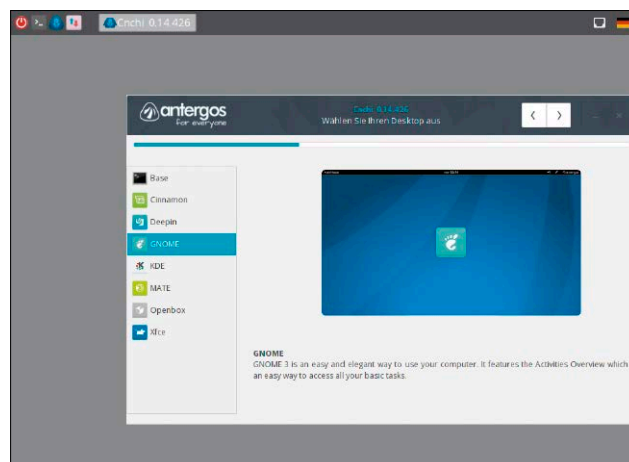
Cnchi 0.14.426

antergos
For everyone

Cnchi 0.14.426
Wählen Sie Ihren Desktop aus

Base
Cinnamon
Deepin
GNOME
KDE
MATE
Openbox
Xfce

GNOME
GNOME 3 is an easy and elegant way to use your computer. It features the Activities Overview which an easy way to access all your basic tasks.